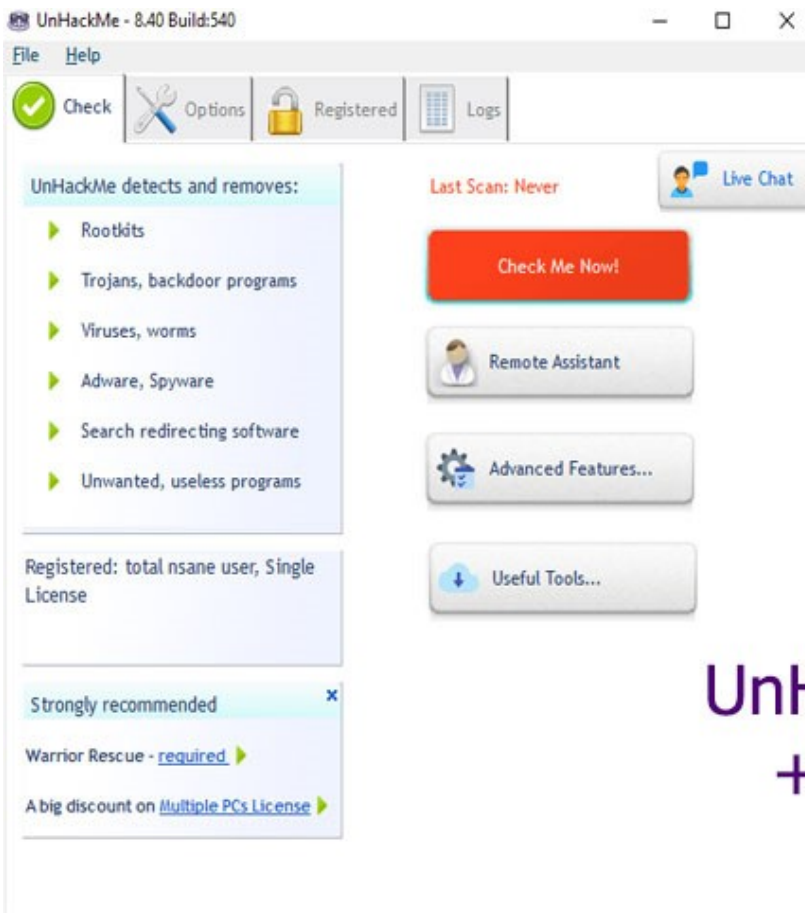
UnHackMe - 8.40 Build:540

File Help

Check Options Registered Logs

UnHackMe detects and removes:

Rootkits

Trojans, backdoor programs

Viruses, worms

Adware, Spyware

Search redirecting software

Unwanted, useless programs

Registered: total nsane user, Single License

Strongly recommended

×

Warrior Rescue - required

A big discount on Multiple PCs License

Last Scan: Never

Live Chat

Check Me Now!

Remote Assistant

Advanced Features...

Useful Tools...

UnH

+